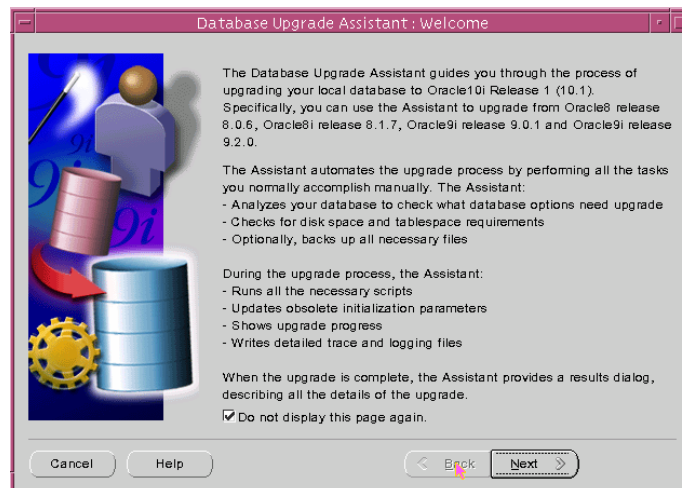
Database Upgrade Assistant : Welcome

9i 9i 9i

The Database Upgrade Assistant guides you through the process of upgrading your local database to Oracle10i Release 1 (10.1). Specifically, you can use the Assistant to upgrade from Oracle8 release 8.0.6, Oracle8i release 8.1.7, Oracle9i release 9.0.1 and Oracle9i release 9.2.0.

The Assistant automates the upgrade process by performing all the tasks you normally accomplish manually. The Assistant:
- Analyzes your database to check what database options need upgrade
- Checks for disk space and tablespace requirements
- Optionally, backs up all necessary files

During the upgrade process, the Assistant:
- Runs all the necessary scripts
- Updates obsolete initialization parameters
- Shows upgrade progress
- Writes detailed trace and logging files

When the upgrade is complete, the Assistant provides a results dialog, describing all the details of the upgrade.

Do not display this page again.

Cancel
Help
Back
Next